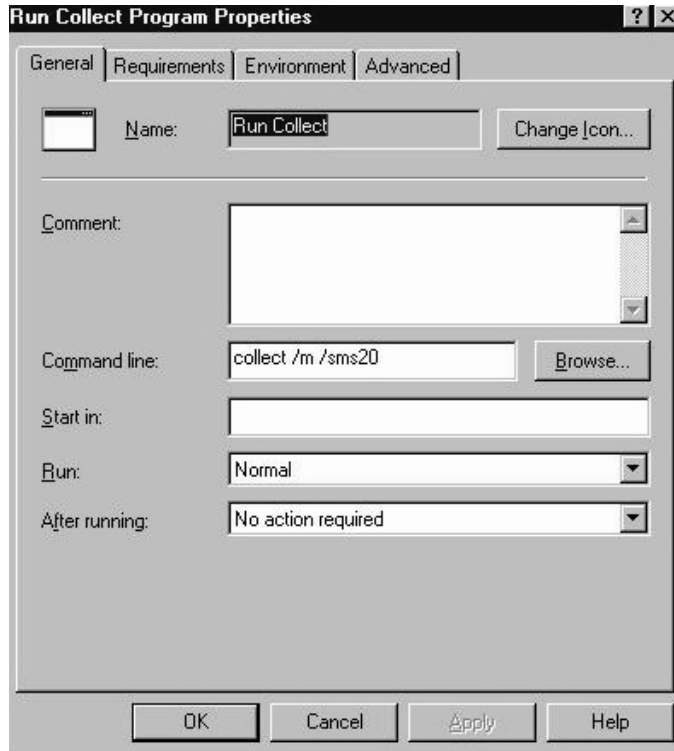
Run Collect Program Properties

? X

General | Requirements | Environment | Advanced

Name: Run Collect

Change Icon...

Comment:

Command line: collect /m /sms20

Browse...

Start in:

Run: Normal

After running: No action required

OK | Cancel | Apply | Help